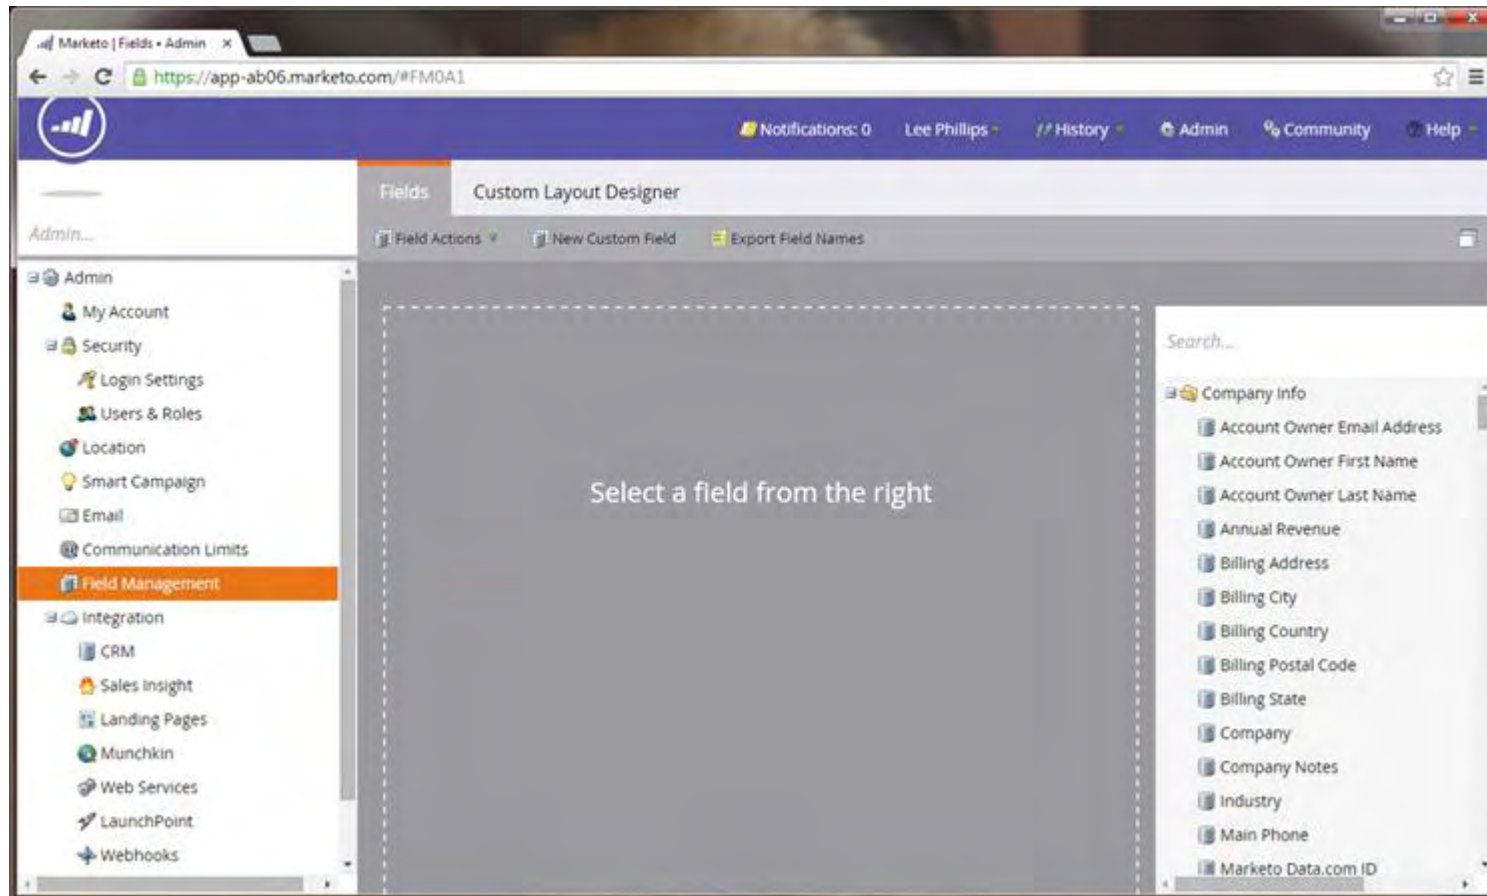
Marketo | Fields • Admin ×

https://app-ab06.marketo.com/#FM0A1

Notifications: 0 Lee Phillips History Admin Community Help

Fields Custom Layout Designer

Admin...

Field Actions New Custom Field Export Field Names

Admin
My Account
Security
Login Settings
Users & Roles
Location
Smart Campaign
Email
Communication Limits
Field Management
Integration
CRM
Sales Insight
Landing Pages
Munchkin
Web Services
LaunchPoint
Webhooks

Select a field from the right

Search...

Company Info
Account Owner Email Address
Account Owner First Name
Account Owner Last Name
Annual Revenue
Billing Address
Billing City
Billing Country
Billing Postal Code
Billing State
Company
Company Notes
Industry
Main Phone
Marketo Data.com ID